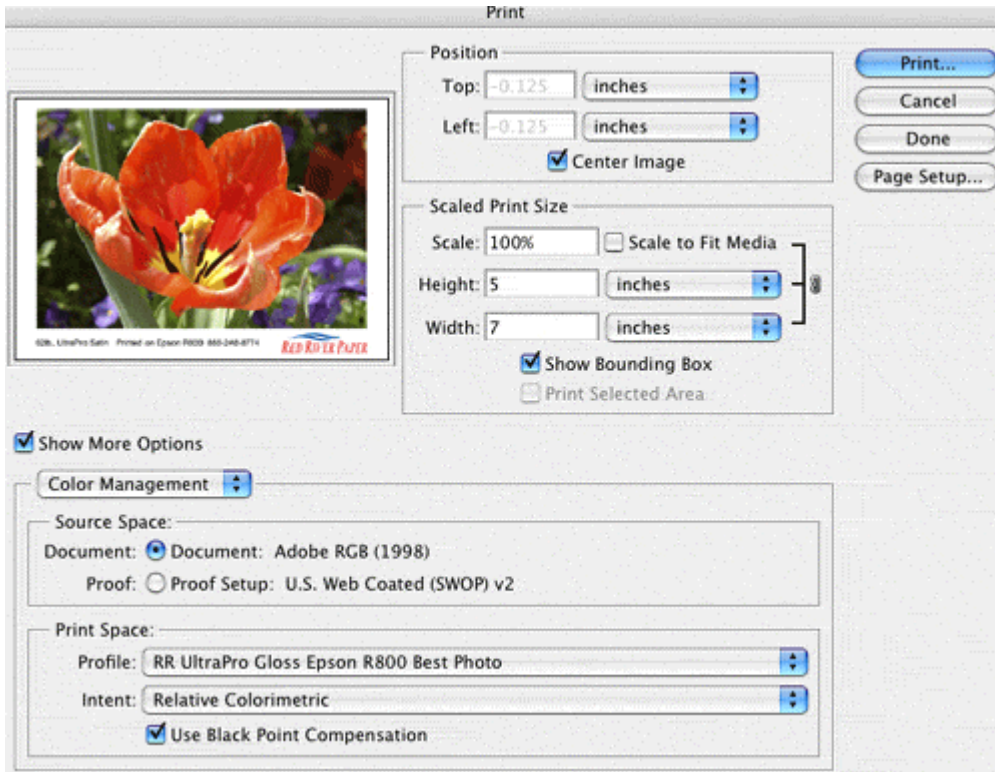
Print

Position
Top: -0.125 inches
Left: -0.125 inches
Center Image

Print...
Cancel
Done
Page Setup...

62lb. UltraPro Satin Printed on Epson R800 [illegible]
RED RIVER PAPER

Scaled Print Size
Scale: 100% Scale to Fit Media
Height: 5 inches
Width: 7 inches
Show Bounding Box
Print Selected Area

Show More Options

Color Management

Source Space:
Document: Document: Adobe RGB (1998)
Proof: Proof Setup: U.S. Web Coated (SWOP) v2

Print Space:
Profile: RR UltraPro Gloss Epson R800 Best Photo
Intent: Relative Colorimetric
Use Black Point Compensation